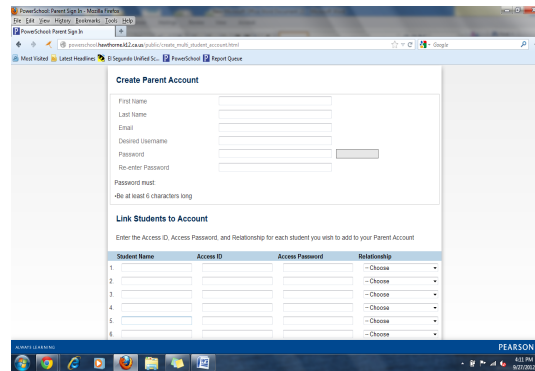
PowerSchool: Parent Sign In - Mozilla Firefox
File Edit View History Bookmarks Tools Help
PowerSchool Parent Sign In
powerschool.hawthorne.k12.ca.us/public/create_multi_student_account.html
Google
Most Visited Latest Headlines El Segundo Unified Sc... PowerSchool Report Queue

Create Parent Account

First Name
Last Name
Email
Desired Username
Password
Re-enter Password

Password must
•Be at least 6 characters long

Link Students to Account

Enter the Access ID, Access Password, and Relationship for each student you wish to add to your Parent Account

| | Student Name | Access ID | Access Password | Relationship |
|---|---|---|---|---|
| 1. | | | | -- Choose |
| 2. | | | | -- Choose |
| 3. | | | | -- Choose |
| 4. | | | | -- Choose |
| 5. | | | | -- Choose |
| 6. | | | | -- Choose |

ALWAYS LEARNING
PEARSON
4:11 PM
9/27/2012